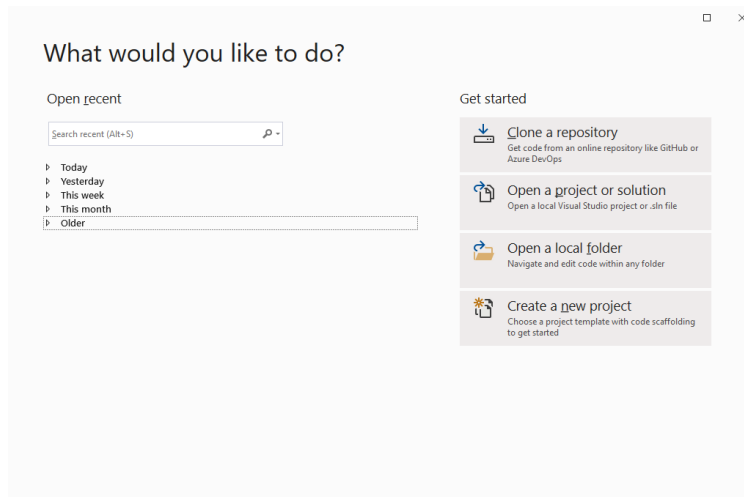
What would you like to do?

Open recent

Search recent (Alt+S)

Today
Yesterday
This week
This month
Older

Get started

Clone a repository
Get code from an online repository like GitHub or Azure DevOps

Open a project or solution
Open a local Visual Studio project or .sln file

Open a local folder
Navigate and edit code within any folder

Create a new project
Choose a project template with code scaffolding to get started